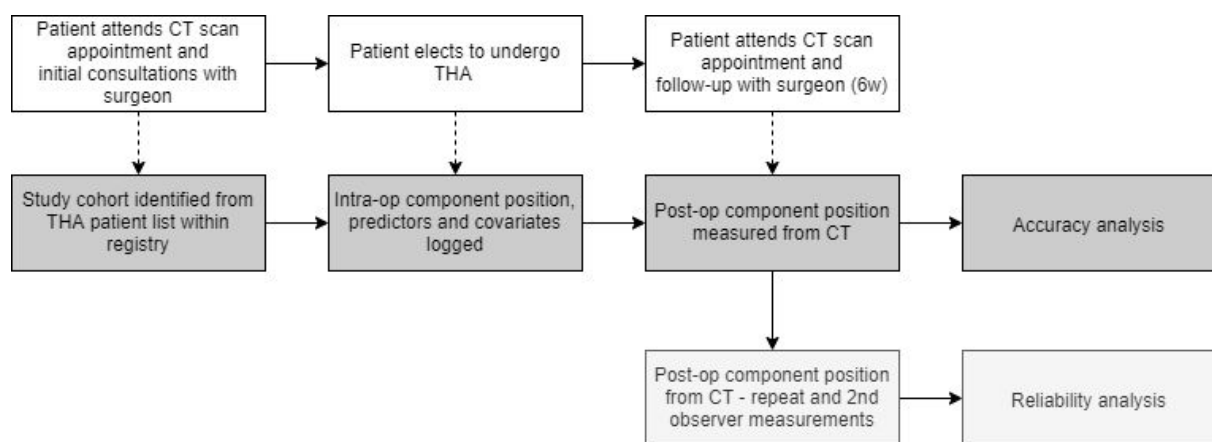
Patient attends CT scan appointment and initial consultations with surgeon

Patient elects to undergo THA

Patient attends CT scan appointment and follow-up with surgeon (6w)

Study cohort identified from THA patient list within registry

Intra-op component position, predictors and covariates logged

Post-op component position measured from CT

Accuracy analysis

Post-op component position from CT - repeat and 2nd observer measurements

Reliability analysis